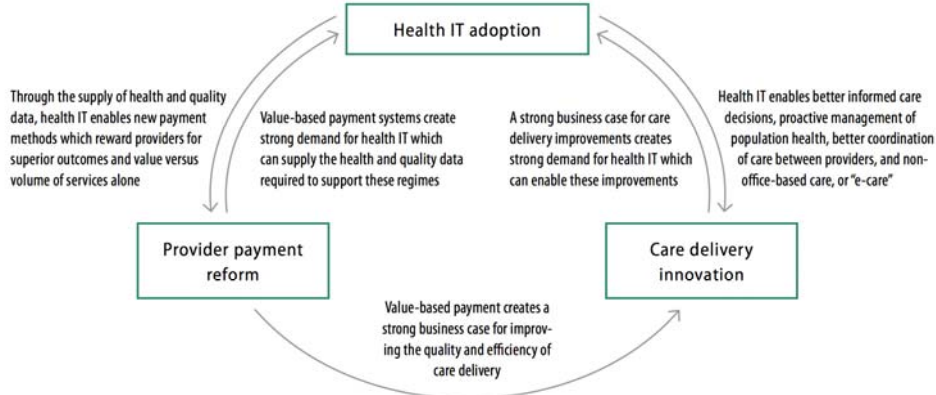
Health IT adoption

Through the supply of health and quality data, health IT enables new payment methods which reward providers for superior outcomes and value versus volume of services alone

Value-based payment systems create strong demand for health IT which can supply the health and quality data required to support these regimes

A strong business case for care delivery improvements creates strong demand for health IT which can enable these improvements

Health IT enables better informed care decisions, proactive management of population health, better coordination of care between providers, and non-office-based care, or "e-care"

Provider payment reform

Care delivery innovation

Value-based payment creates a strong business case for improving the quality and efficiency of care delivery